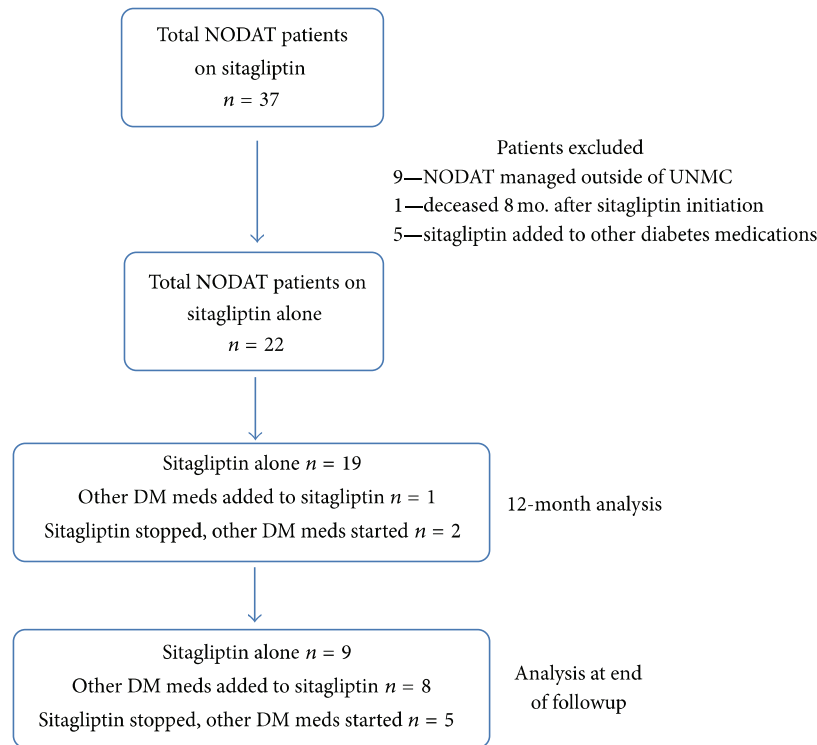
Total NODAT patients on sitagliptin
$n = 37$

Patients excluded
9—NODAT managed outside of UNMC
1—deceased 8 mo. after sitagliptin initiation
5—sitagliptin added to other diabetes medications

Total NODAT patients on sitagliptin alone
$n = 22$

Sitagliptin alone $n = 19$
Other DM meds added to sitagliptin $n = 1$
Sitagliptin stopped, other DM meds started $n = 2$

12-month analysis

Sitagliptin alone $n = 9$
Other DM meds added to sitagliptin $n = 8$
Sitagliptin stopped, other DM meds started $n = 5$

Analysis at end of followup